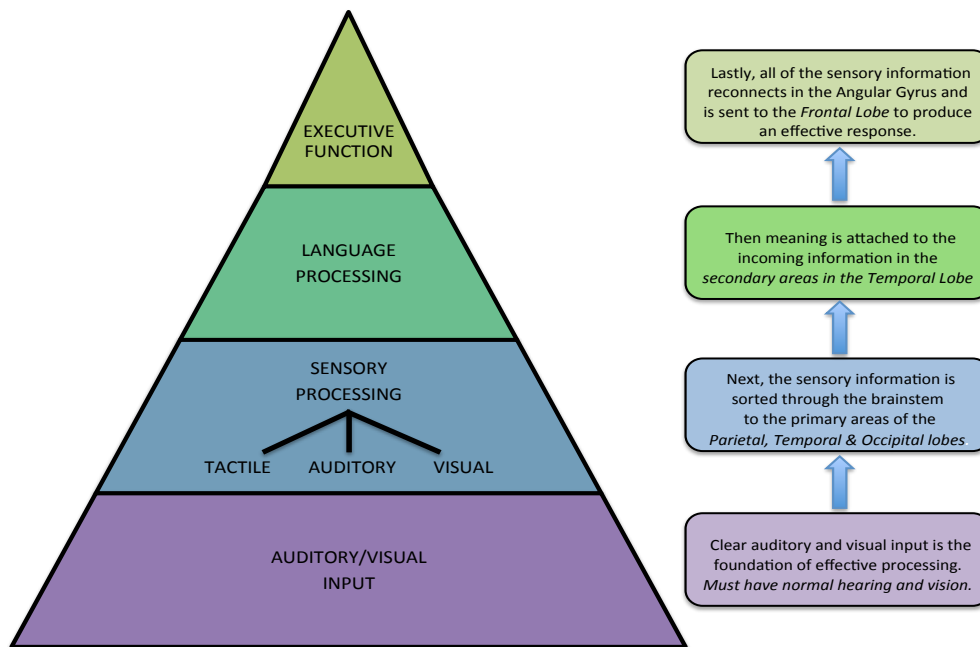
EXECUTIVE FUNCTION

LANGUAGE PROCESSING

SENSORY PROCESSING

TACTILE AUDITORY VISUAL

AUDITORY/VISUAL INPUT

Lastly, all of the sensory information reconnects in the Angular Gyrus and is sent to the Frontal Lobe to produce an effective response.

Then meaning is attached to the incoming information in the secondary areas in the Temporal Lobe

Next, the sensory information is sorted through the brainstem to the primary areas of the Parietal, Temporal & Occipital lobes.

Clear auditory and visual input is the foundation of effective processing. Must have normal hearing and vision.